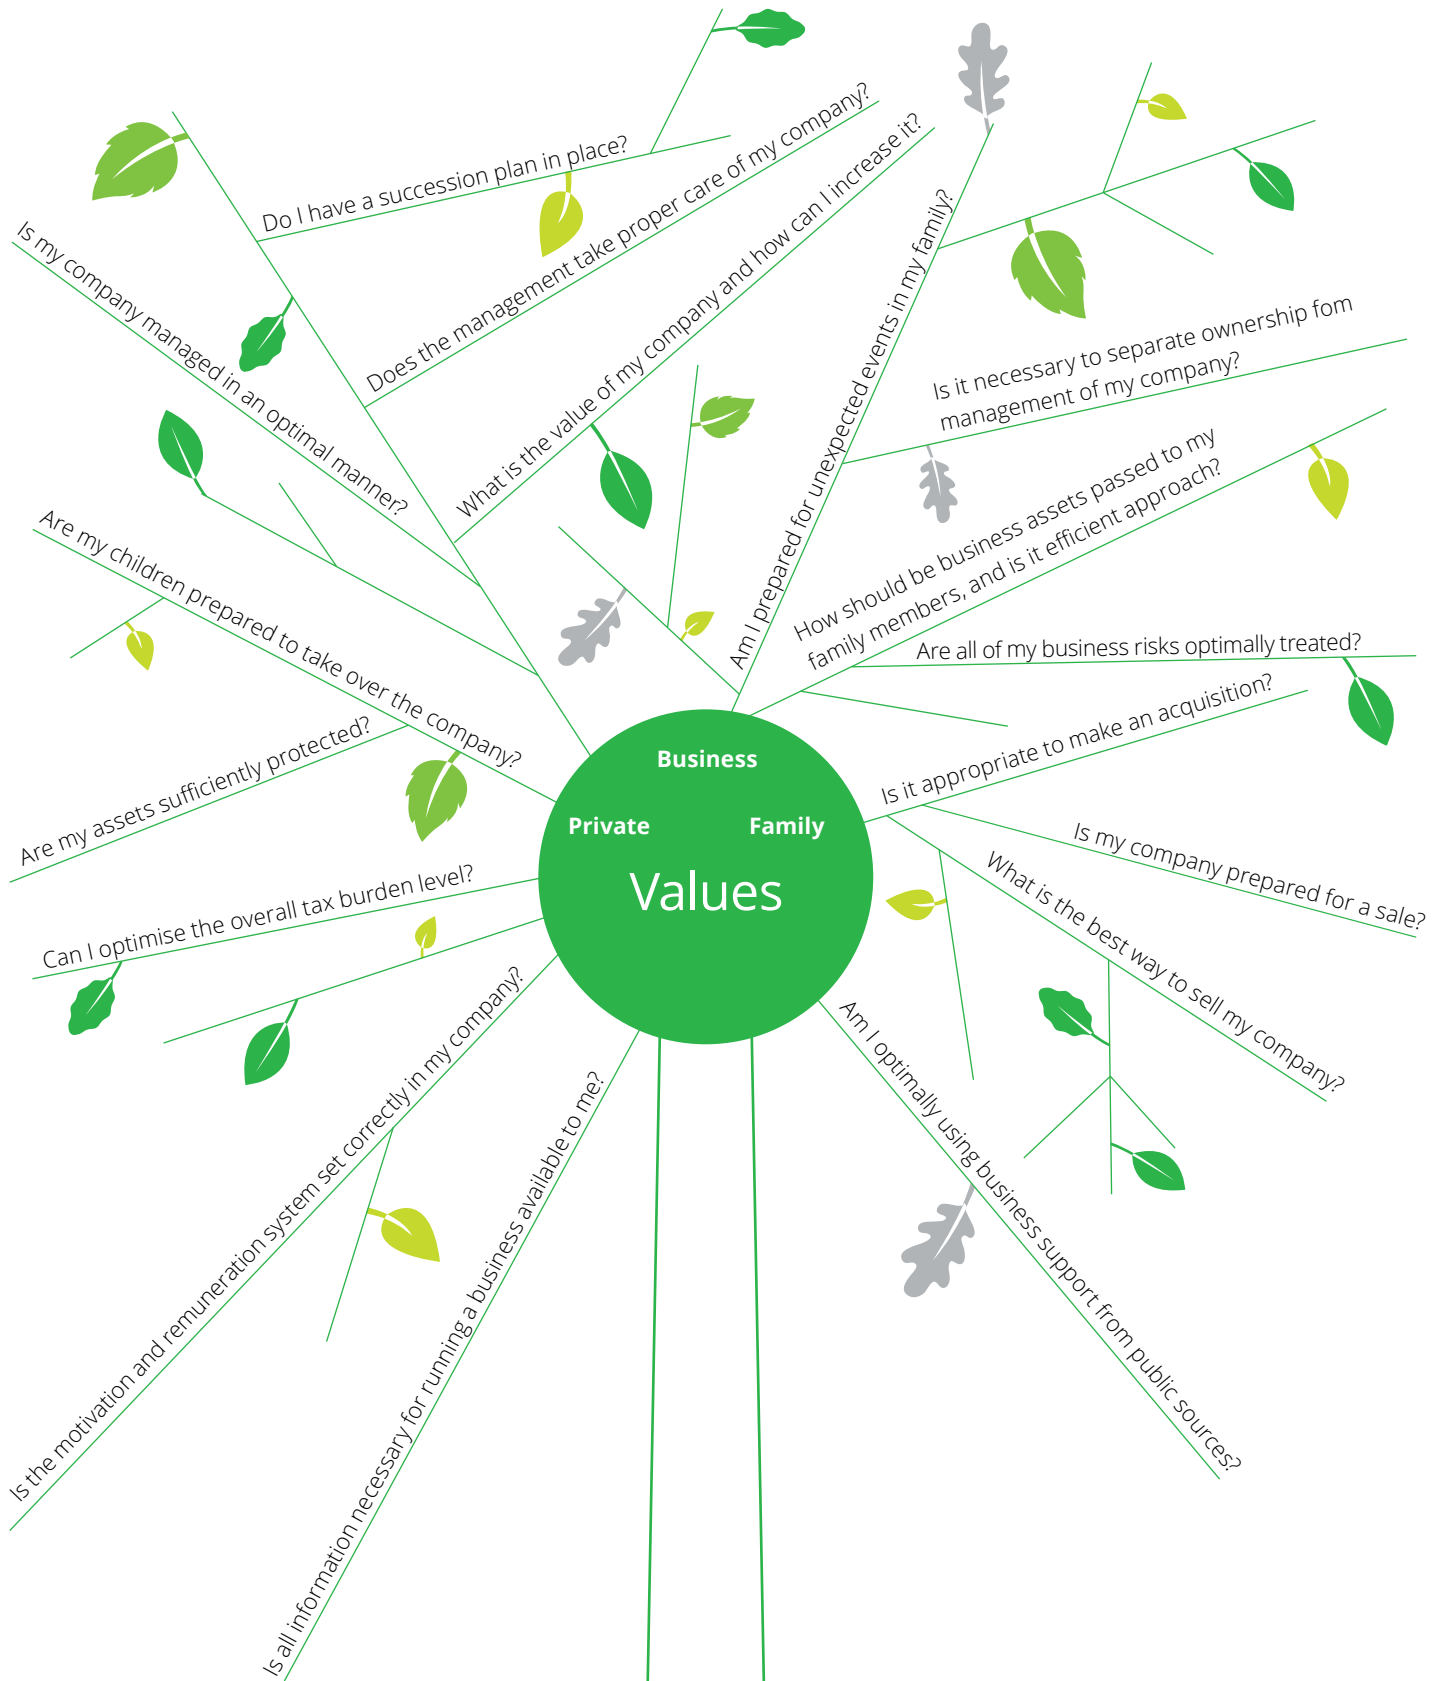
Do I have a succession plan in place?

Does the management take proper care of my company?

Is my company managed in an optimal manner?

What is the value of my company and how can I increase it?

Am I prepared for unexpected events in my family?

Is it necessary to separate ownership fom management of my company?

How should be business assets passed to my family members, and is it efficient approach?

Are all of my business risks optimally treated?

Are my children prepared to take over the company?

Is it appropriate to make an acquisition?

Are my assets sufficiently protected?

Business

Private

Family

Values

Is my company prepared for a sale?

What is the best way to sell my company?

Can I optimise the overall tax burden level?

Is the motivation and remuneration system set correctly in my company?

Is all information necessary for running a business available to me?

Am I optimally using business support from public sources?